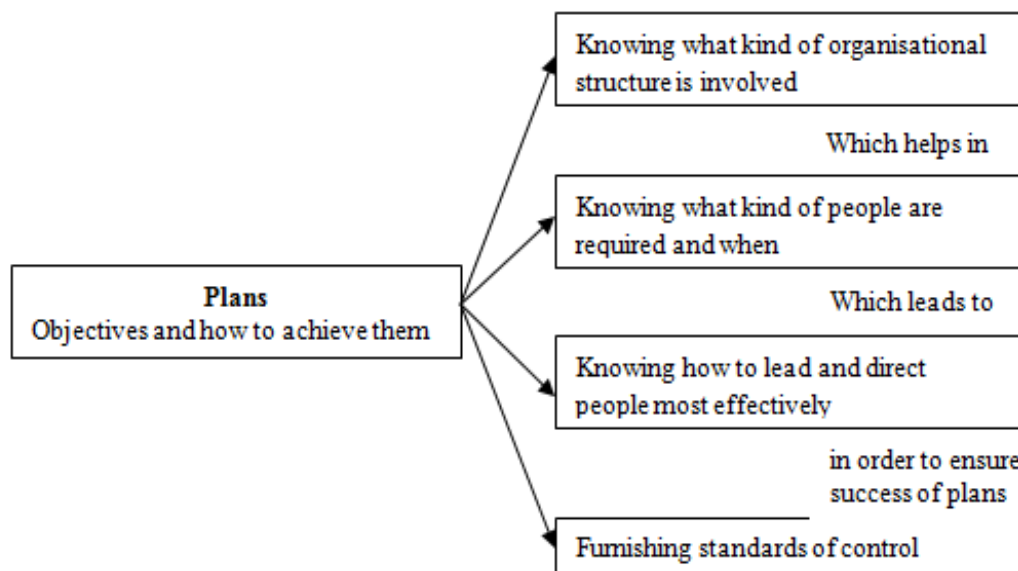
Plans
Objectives and how to achieve them

Knowing what kind of organisational structure is involved

Which helps in

Knowing what kind of people are required and when

Which leads to

Knowing how to lead and direct people most effectively

in order to ensure success of plans

Furnishing standards of control